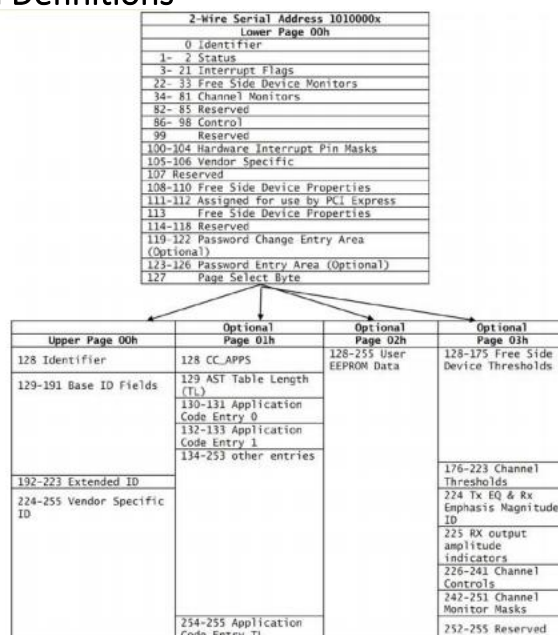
Definitions

| 2-Wire Serial Address 1010000x |
|---|
| Lower Page 00h |
| 0 Identifier |
| 1- 2 Status |
| 3- 21 Interrupt Flags |
| 22- 33 Free Side Device Monitors |
| 34- 81 Channel Monitors |
| 82- 85 Reserved |
| 86- 98 Control |
| 99 Reserved |
| 100-104 Hardware Interrupt Pin Masks |
| 105-106 Vendor Specific |
| 107 Reserved |
| 108-110 Free Side Device Properties |
| 111-112 Assigned for use by PCI Express |
| 113 Free Side Device Properties |
| 114-118 Reserved |
| 119-122 Password Change Entry Area (Optional) |
| 123-126 Password Entry Area (Optional) |
| 127 Page Select Byte |

| Upper Page 00h | Optional Page 01h | Optional Page 02h | Optional Page 03h |
|---|---|---|---|
| 128 Identifier | 128 CC_APPS | 128-255 User EEPROM Data | 128-175 Free Side Device Thresholds |
| 129-191 Base ID Fields | 129 AST Table Length (TL) | | |
| | 130-131 Application Code Entry 0 | | |
| | 132-133 Application Code Entry 1 | | |
| | 134-253 other entries | | |
| 192-223 Extended ID | | | 176-223 Channel Thresholds |
| 224-255 Vendor Specific ID | | | 224 Tx EQ & Rx Emphasis Magnitude ID |
| | | | 225 RX output amplitude indicators |
| | | | 226-241 Channel Controls |
| | | | 242-251 Channel Monitor Masks |
| | 254-255 Application Code Entry TL | | 252-255 Reserved |